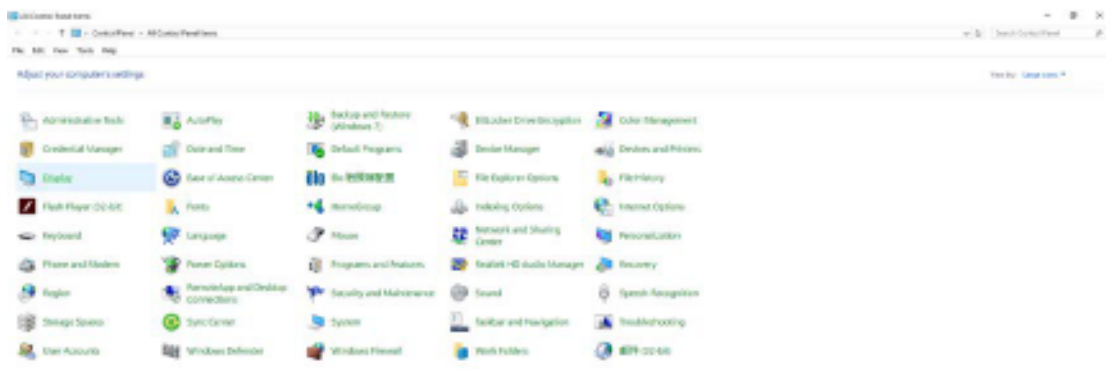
All Control Panel Items

Control Panel > All Control Panel Items

Search Control Panel

File Edit View Tools Help

Adjust your computer's settings

View by: Large icons

Administrative Tools
AutoPlay
Backup and Restore (Windows 7)
BitLocker Drive Encryption
Color Management
Credential Manager
Date and Time
Default Programs
Device Manager
Devices and Printers
Display
Ease of Access Center
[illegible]
File Explorer Options
File History
Flash Player (32-bit)
Fonts
HomeGroup
Indexing Options
Internet Options
Keyboard
Language
Mouse
Network and Sharing Center
Personalization
Phone and Modem
Power Options
Programs and Features
Realtek HD Audio Manager
Recovery
Region
RemoteApp and Desktop Connections
Security and Maintenance
Sound
Speech Recognition
Storage Spaces
Sync Center
System
Taskbar and Navigation
Troubleshooting
User Accounts
Windows Defender
Windows Firewall
Work Folders
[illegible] (32-bit)